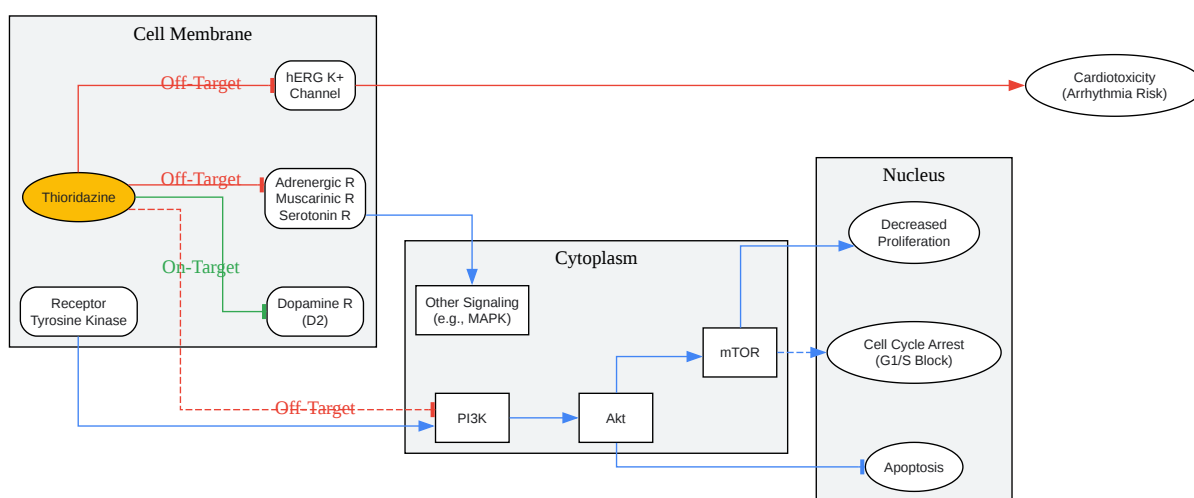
Cell Membrane

Off-Target

hERG K+
Channel

Cardiotoxicity
(Arrhythmia Risk)

Thioridazine

Off-Target

Adrenergic R
Muscarinic R
Serotonin R

On-Target

Dopamine R
(D2)

Receptor
Tyrosine Kinase

Nucleus

Decreased
Proliferation

Cytoplasm

Other Signaling
(e.g., MAPK)

mTOR

Cell Cycle Arrest
(G1/S Block)

Off-Target

PI3K

Akt

Apoptosis